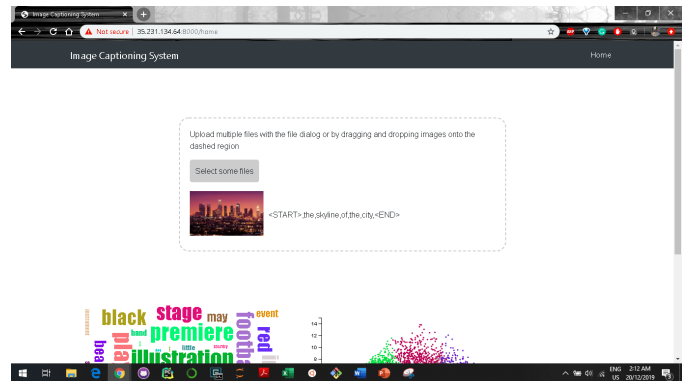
Image Captioning System

Not secure | 35.231.134.64:8000/home

Image Captioning System

Home

Upload multiple files with the file dialog or by dragging and dropping images onto the dashed region

Select some files

<START>,the,skyline,of,the,city,<END>

black stage may event premiere football red band illustration little plan bea

14
12
10
8

ENG US 2:12 AM 20/12/2019